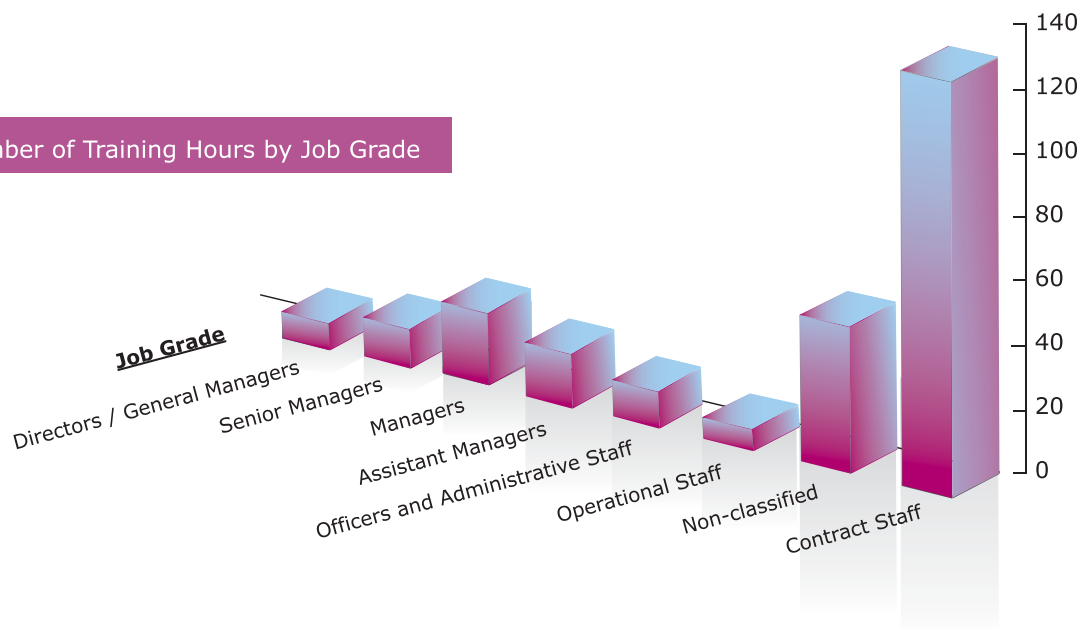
mber of Training Hours by Job Grade

140
120
100
80
60
40
20
0

Job Grade

Directors / General Managers
Senior Managers
Managers
Assistant Managers
Officers and Administrative Staff
Operational Staff
Non-classified
Contract Staff